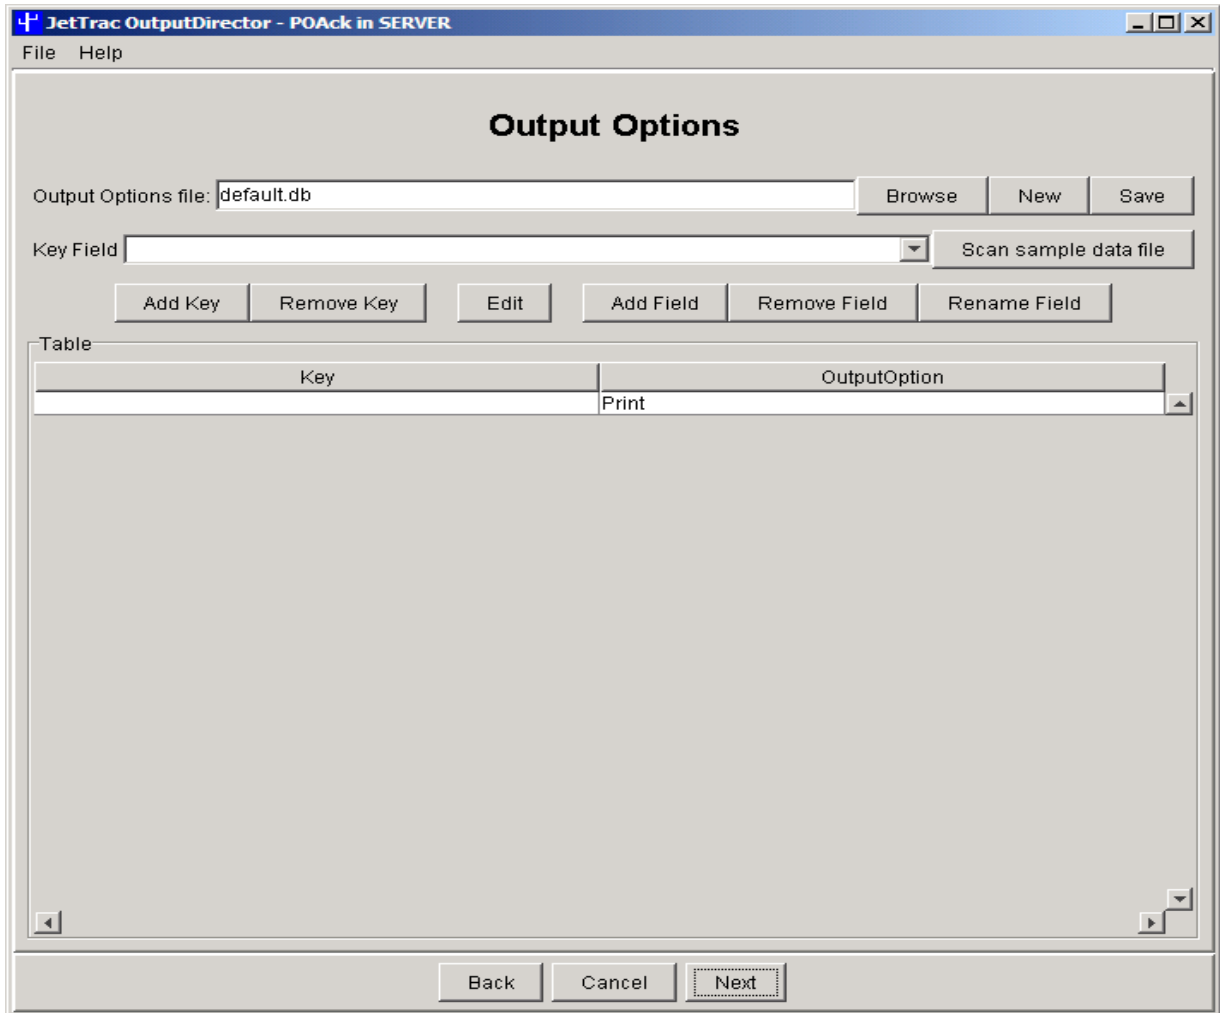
JetTrac OutputDirector - POAck in SERVER

File Help

Output Options

Output Options file: default.db Browse New Save

Key Field Scan sample data file

Add Key Remove Key Edit Add Field Remove Field Rename Field

Table

| Key | OutputOption |
|---|---|
| | Print |

Back Cancel Next